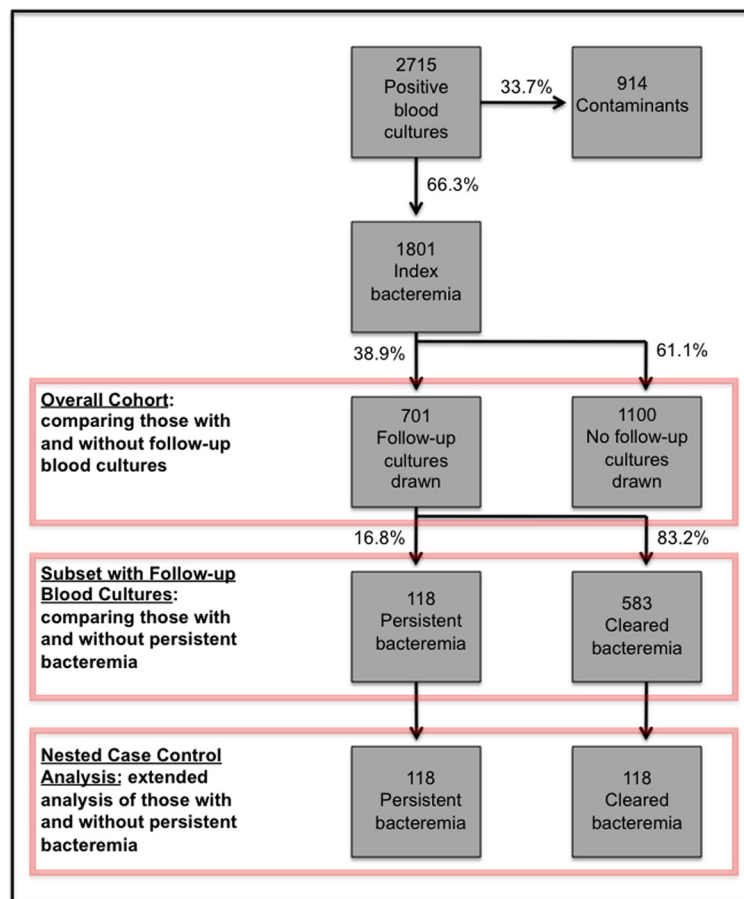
2715 Positive blood cultures

33.7%

914 Contaminants

66.3%

1801 Index bacteremia

38.9%

61.1%

Overall Cohort: comparing those with and without follow-up blood cultures

701 Follow-up cultures drawn

1100 No follow-up cultures drawn

16.8%

83.2%

Subset with Follow-up Blood Cultures: comparing those with and without persistent bacteremia

118 Persistent bacteremia

583 Cleared bacteremia

Nested Case Control Analysis: extended analysis of those with and without persistent bacteremia

118 Persistent bacteremia

118 Cleared bacteremia